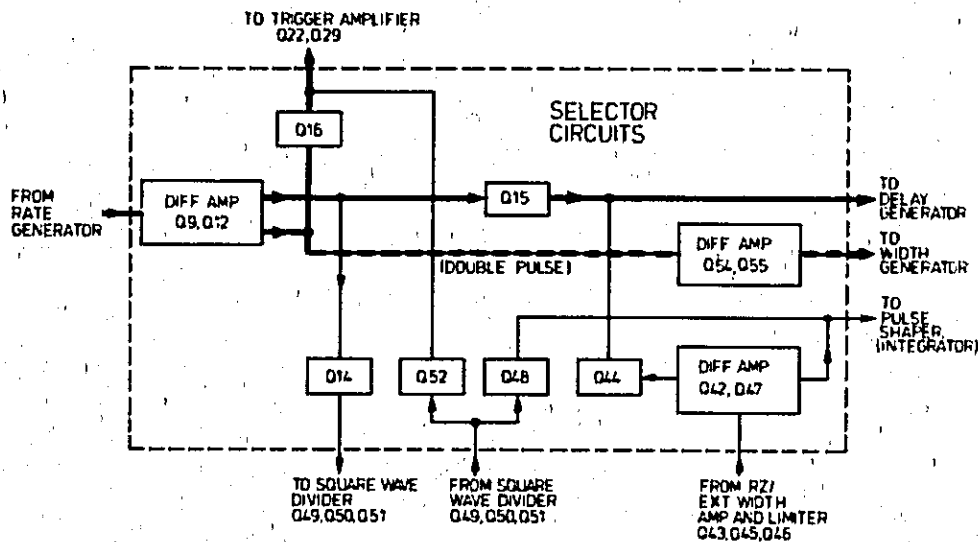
TO TRIGGER AMPLIFIER
Q22,Q29

SELECTOR CIRCUITS

Q16

FROM RATE GENERATOR

DIFF AMP
Q9,Q12

Q15

TO DELAY GENERATOR

DIFF AMP
Q54,Q55

TO WIDTH GENERATOR

(DOUBLE PULSE)

TO PULSE SHAPER (INTEGRATOR)

Q14

Q52

Q48

Q44

DIFF AMP
Q42, Q47

TO SQUARE WAVE DIVIDER
Q49,Q50,Q51

FROM SQUARE WAVE DIVIDER
Q49,Q50,Q51

FROM RZ/ EXT WIDTH AMP AND LIMITER
Q43,Q45,Q46